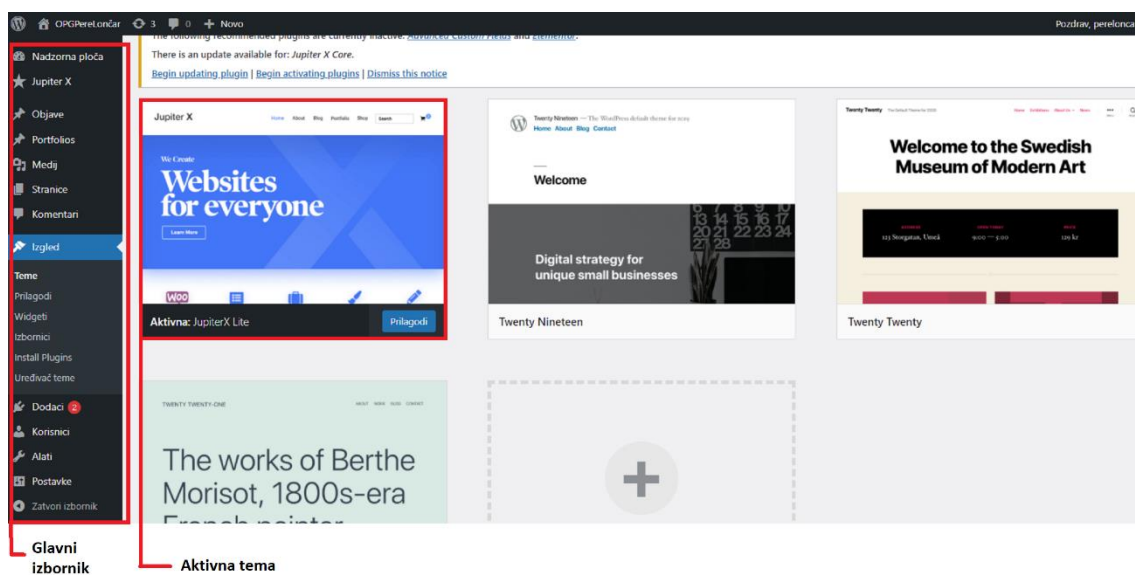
OPGPereLončar 3 0 Novo

Pozdrav, perelonca

The following recommended plugins are currently inactive: Advanced Custom Fields and Elementor.

There is an update available for: Jupiter X Core.

Begin updating plugin | Begin activating plugins | Dismiss this notice

Nadzorna ploča
Jupiter X
Objave
Portfolios
Medij
Stranice
Komentari
Izgled
Teme
Prilagodi
Widgeti
Izbornici
Install Plugins
Uređivač teme
Dodaci 2
Korisnici
Alati
Postavke
Zatvori izbornik

Jupiter X
Home About Blog Portfolio Shop Search
We Create
Websites for everyone
Learn More
Aktivna: JupiterX Lite
Prilagodi

Twenty Nineteen — The WordPress default theme for 2019
Home About Blog Contact
Welcome
Digital strategy for unique small businesses
Twenty Nineteen

Twenty Twenty
Welcome to the Swedish Museum of Modern Art
123 Storgatan, Umeå 9:00 — 5:00 129 kr
Twenty Twenty

TWENTY TWENTY-ONE
The works of Berthe Morisot, 1800s-era French painter

Glavni izbornik

Aktivna tema